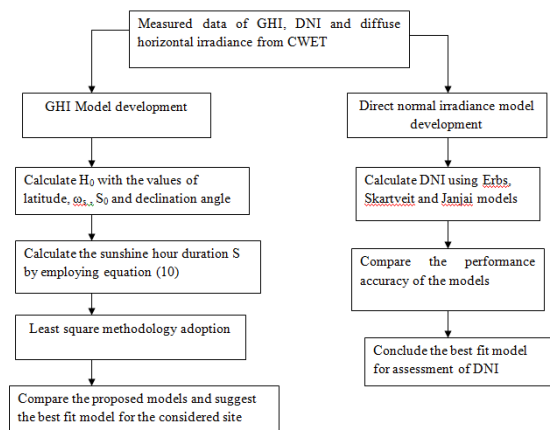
Measured data of GHI, DNI and diffuse horizontal irradiance from CWET

GHI Model development

Calculate $H_0$ with the values of latitude, $\omega_s$, $S_0$ and declination angle

Calculate the sunshine hour duration S by employing equation (10)

Least square methodology adoption

Compare the proposed models and suggest the best fit model for the considered site

Direct normal irradiance model development

Calculate DNI using Erbs, Skartveit and Janjai models

Compare the performance accuracy of the models

Conclude the best fit model for assessment of DNI